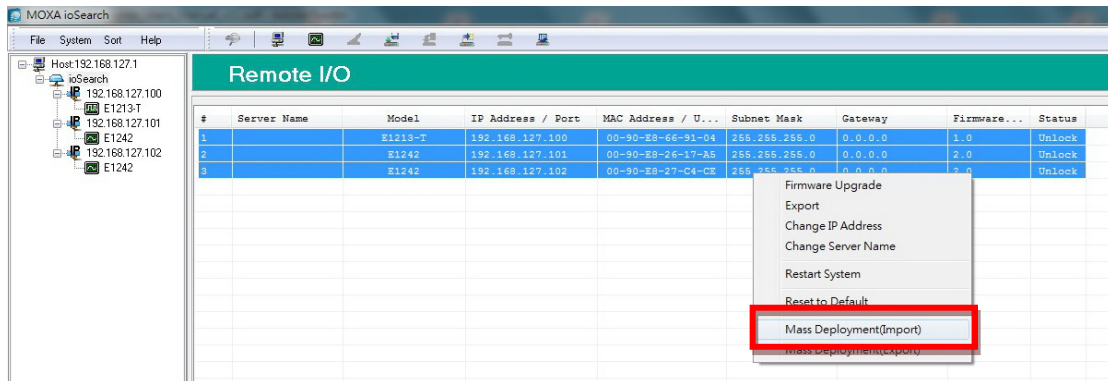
MOXA ioSearch

File System Sort Help

Host:192.168.127.1
ioSearch
192.168.127.100
E1213-T
192.168.127.101
E1242
192.168.127.102
E1242

Remote I/O

| # | Server Name | Model | IP Address / Port | MAC Address / U... | Subnet Mask | Gateway | Firmware... | Status |
|---|---|---|---|---|---|---|---|---|
| 1 | | E1213-T | 192.168.127.100 | 00-90-E8-66-91-04 | 255.255.255.0 | 0.0.0.0 | 1.0 | Unlock |
| 2 | | E1242 | 192.168.127.101 | 00-90-E8-26-17-A5 | 255.255.255.0 | 0.0.0.0 | 2.0 | Unlock |
| 3 | | E1242 | 192.168.127.102 | 00-90-E8-27-C4-CE | 255.255.255.0 | 0.0.0.0 | 2.0 | Unlock |

Firmware Upgrade
Export
Change IP Address
Change Server Name
Restart System
Reset to Default
Mass Deployment(Import)
Mass Deployment(Export)